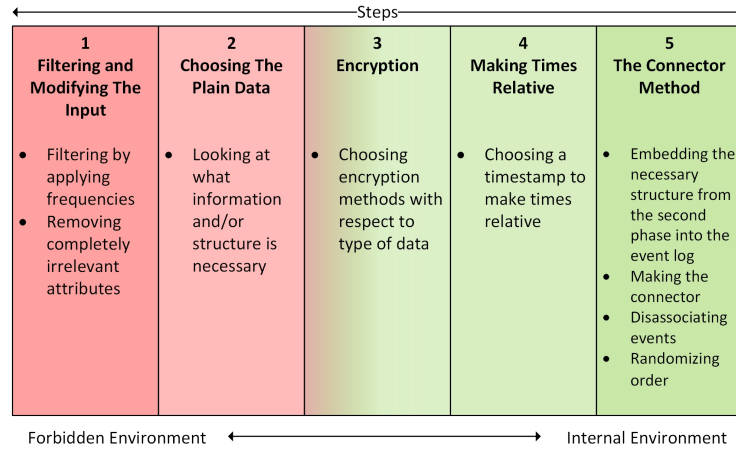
Steps

1
Filtering and Modifying The Input

- Filtering by applying frequencies
- Removing completely irrelevant attributes

2
Choosing The Plain Data

- Looking at what information and/or structure is necessary

3
Encryption

- Choosing encryption methods with respect to type of data

4
Making Times Relative

- Choosing a timestamp to make times relative

5
The Connector Method

- Embedding the necessary structure from the second phase into the event log
- Making the connector
- Disassociating events
- Randomizing order

Forbidden Environment

Internal Environment